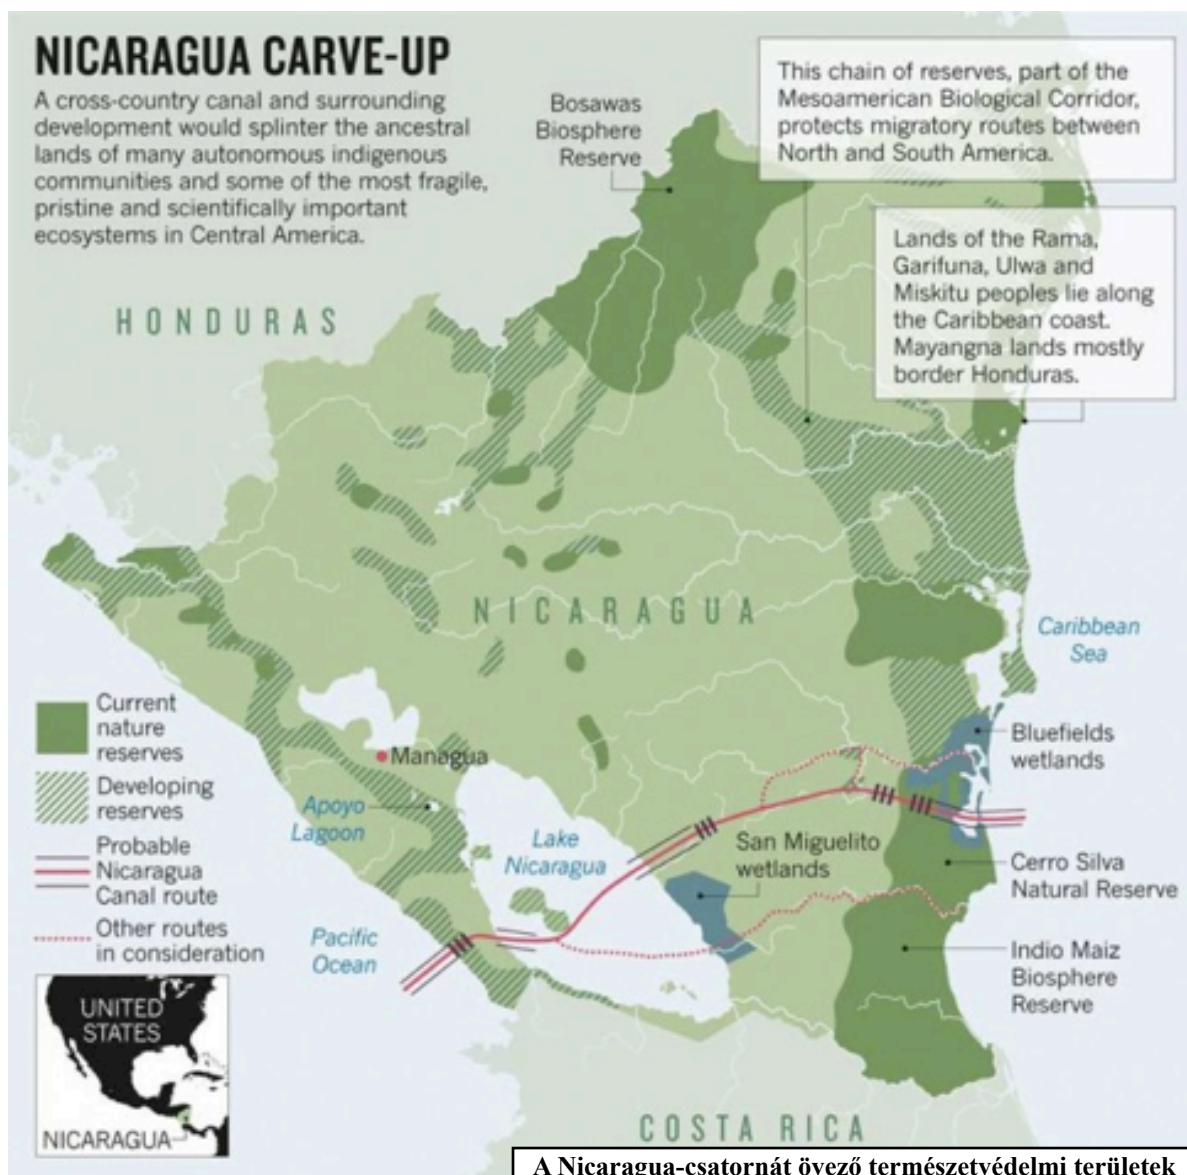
NICARAGUA CARVE-UP

A cross-country canal and surrounding development would splinter the ancestral lands of many autonomous indigenous communities and some of the most fragile, pristine and scientifically important ecosystems in Central America.

Bosawas Biosphere Reserve

This chain of reserves, part of the Mesoamerican Biological Corridor, protects migratory routes between North and South America.

Lands of the Rama, Garifuna, Ulwa and Miskitu peoples lie along the Caribbean coast. Mayangna lands mostly border Honduras.

HONDURAS

NICARAGUA

Caribbean Sea

Current nature reserves

Developing reserves

Probable Nicaragua Canal route

Other routes in consideration

Managua

Apoyo Lagoon

Lake Nicaragua

San Miguelito wetlands

Bluefields wetlands

Cerro Silva Natural Reserve

Indio Maiz Biosphere Reserve

Pacific Ocean

UNITED STATES

NICARAGUA

COSTA RICA

A Nicaragua-csatornát övező természetvédelmi területek